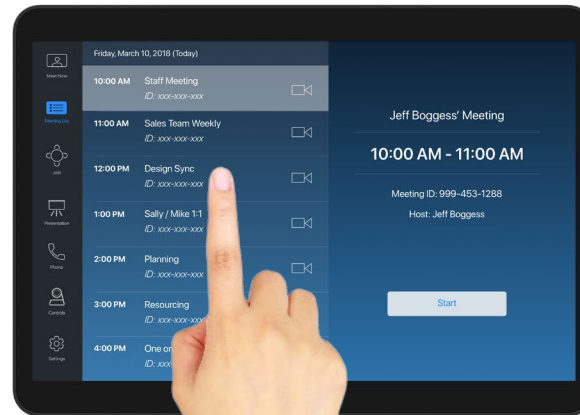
Meet Now

Meeting List

Join

Presentation

Phone

Controls

Settings

Friday, March 10, 2018 (Today)

10:00 AM Staff Meeting
ID: xxx-xxx-xxx

11:00 AM Sales Team Weekly
ID: xxx-xxx-xxx

12:00 PM Design Sync
ID: xxx-xxx-xxx

1:00 PM Sally / Mike 1:1
ID: xxx-xxx-xxx

2:00 PM Planning
ID: xxx-xxx-xxx

3:00 PM Resourcing
ID: xxx-xxx-xxx

4:00 PM One on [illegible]
ID: xxx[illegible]

Jeff Boggess' Meeting

10:00 AM - 11:00 AM

Meeting ID: 999-453-1288

Host: Jeff Boggess

Start